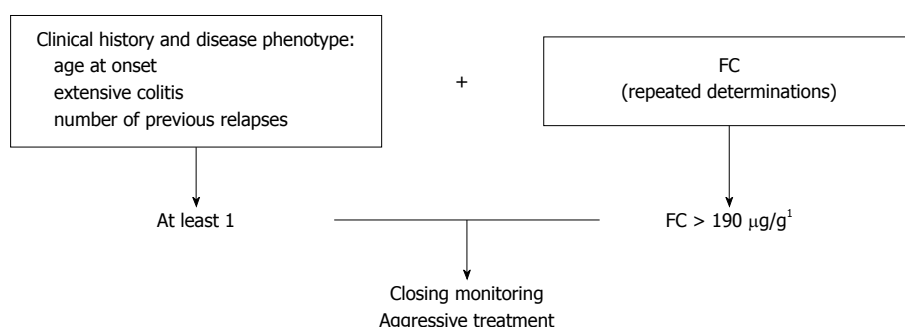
Clinical history and disease phenotype:
age at onset
extensive colitis
number of previous relapses

+

FC
(repeated determinations)

At least 1

FC > 190 $\mu$g/g$^1$

Closing monitoring
Aggressive treatment